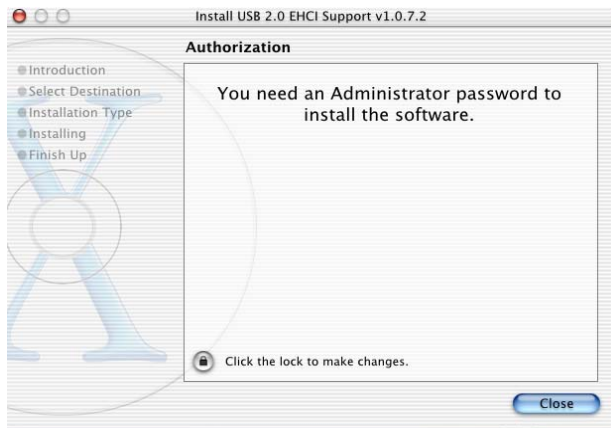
Install USB 2.0 EHCI Support v1.0.7.2

Authorization

Introduction
Select Destination
Installation Type
Installing
Finish Up

You need an Administrator password to install the software.

Click the lock to make changes.

Close